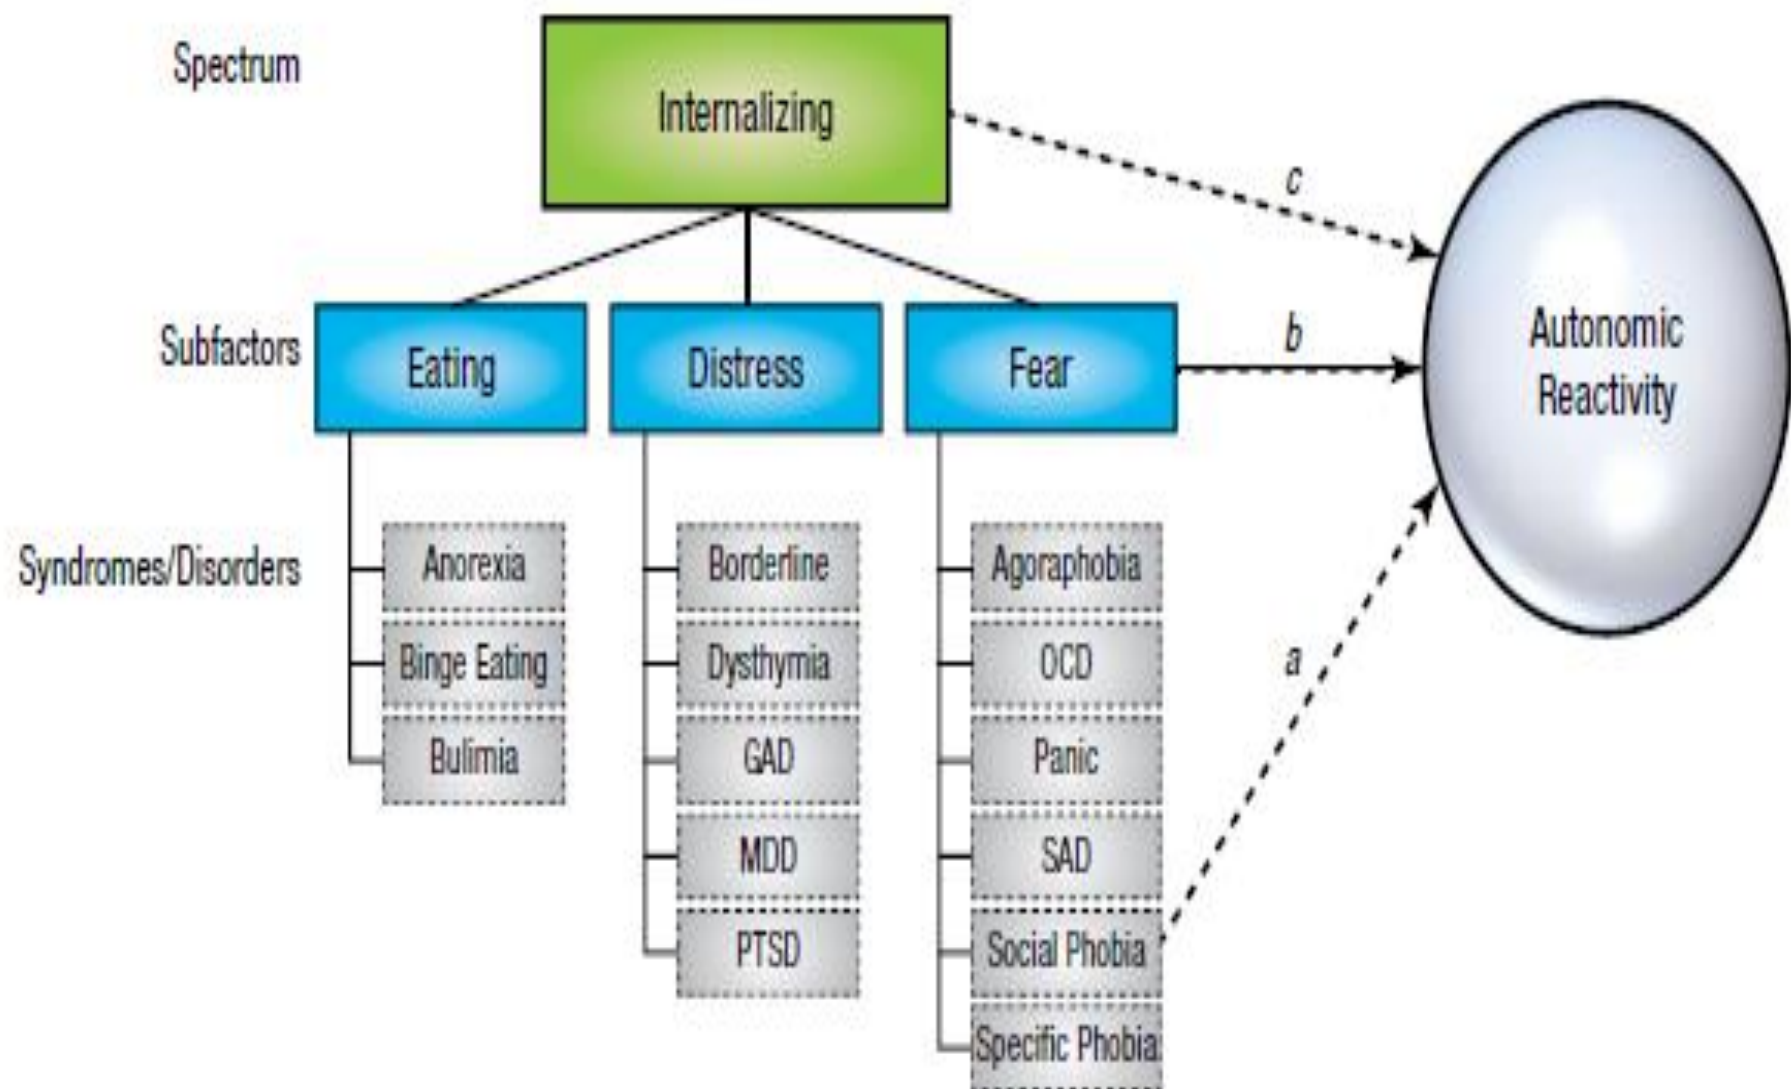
Spectrum

Internalizing

c

Subfactors

Eating

Distress

Fear

b

Autonomic Reactivity

Syndromes/Disorders

Anorexia

Binge Eating

Bulimia

Borderline

Dysthymia

GAD

MDD

PTSD

Agoraphobia

OCD

Panic

SAD

Social Phobia

Specific Phobia

a